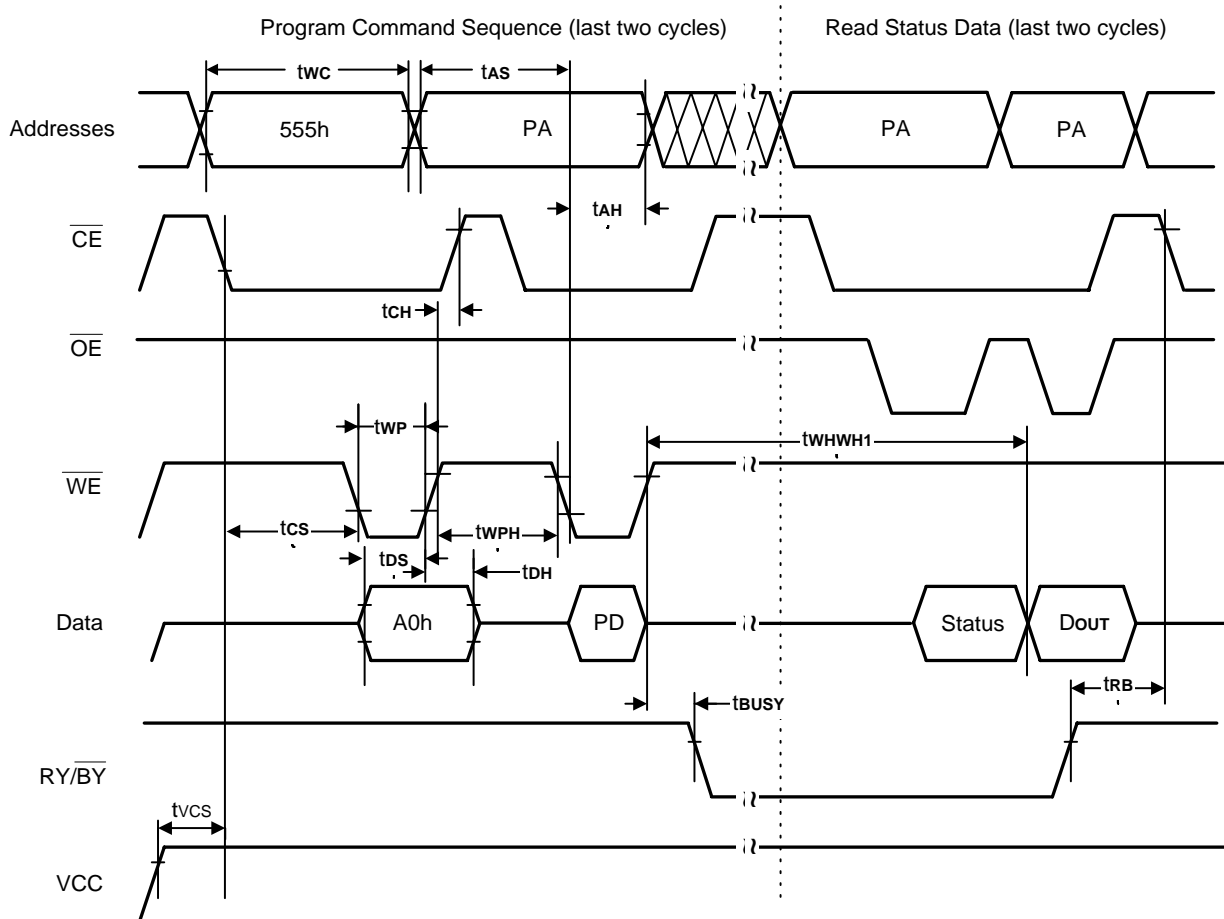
Program Command Sequence (last two cycles)

Read Status Data (last two cycles)

Addresses

555h

PA

PA

PA

$t_{WC}$

$t_{AS}$

$t_{AH}$

$\overline{CE}$

$t_{CH}$

$\overline{OE}$

$t_{WP}$

$t_{WHWH1}$

$\overline{WE}$

$t_{CS}$

$t_{WPH}$

$t_{DS}$

$t_{DH}$

Data

A0h

PD

Status

$D_{OUT}$

$t_{BUSY}$

$t_{RB}$

RY/$\overline{BY}$

$t_{VCS}$

VCC